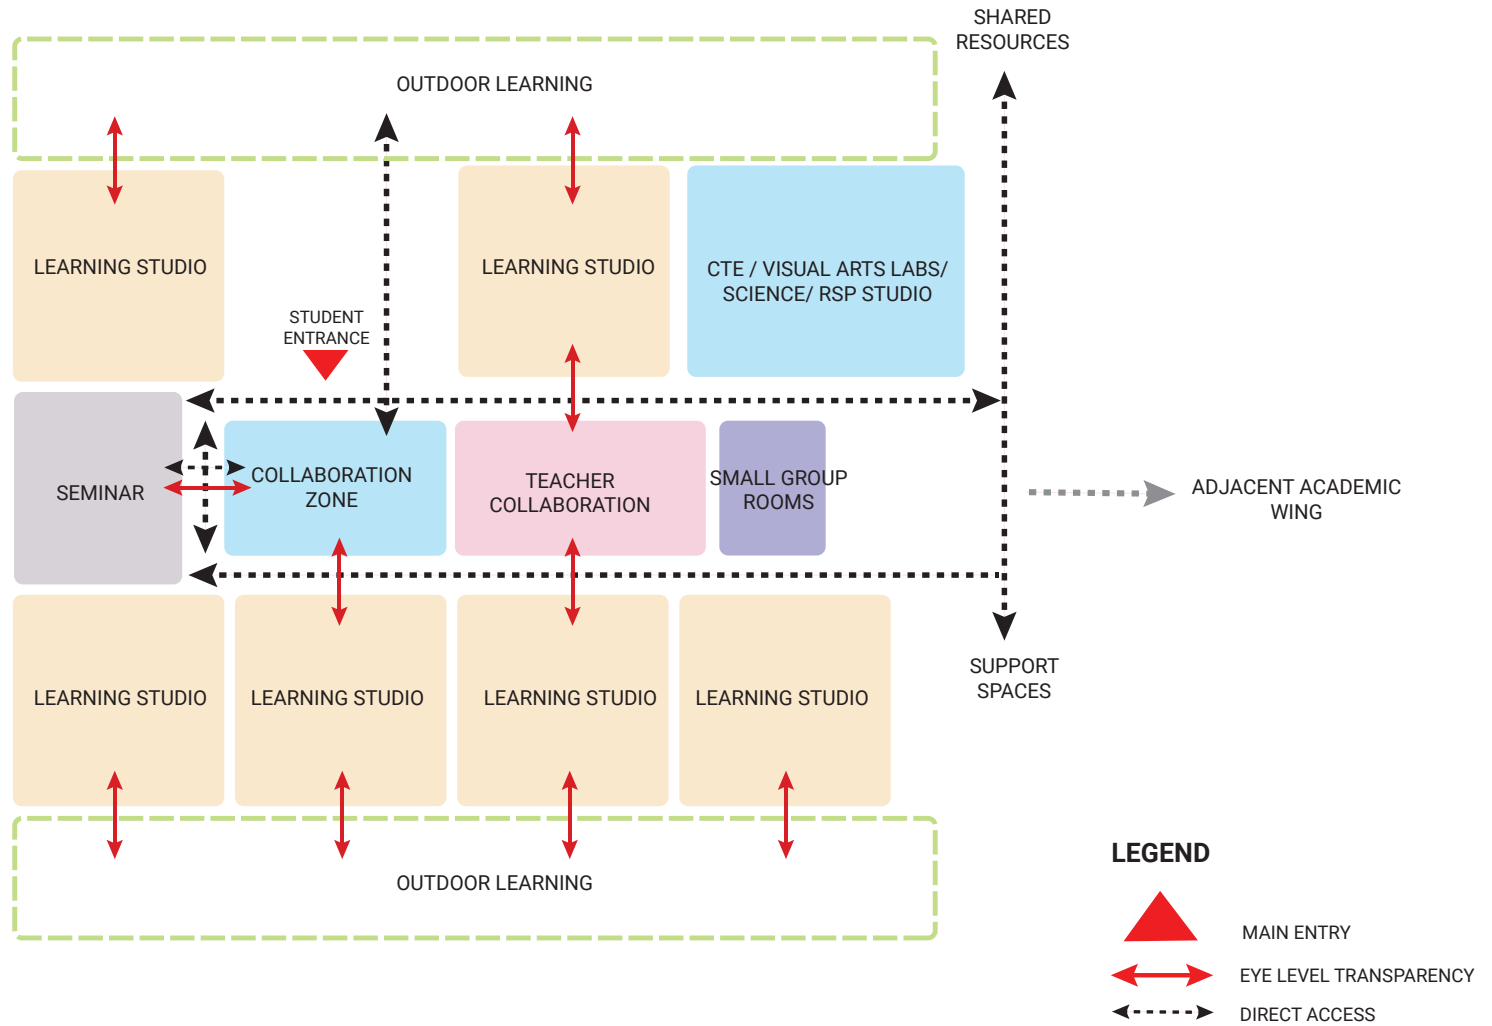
SHARED RESOURCES

OUTDOOR LEARNING

LEARNING STUDIO

LEARNING STUDIO

CTE / VISUAL ARTS LABS/ SCIENCE/ RSP STUDIO

STUDENT ENTRANCE

SEMINAR

COLLABORATION ZONE

TEACHER COLLABORATION

SMALL GROUP ROOMS

ADJACENT ACADEMIC WING

LEARNING STUDIO

LEARNING STUDIO

LEARNING STUDIO

LEARNING STUDIO

SUPPORT SPACES

OUTDOOR LEARNING

LEGEND

MAIN ENTRY

EYE LEVEL TRANSPARENCY

DIRECT ACCESS